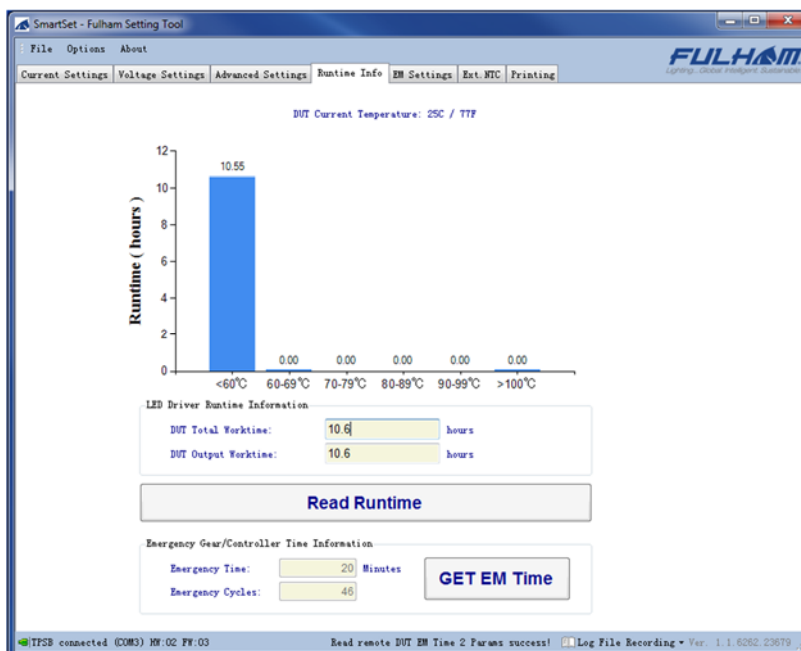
SmartSet - Fulham Setting Tool

File Options About

FULHAM
Lighting...Global Intelligent Sustainable

Current Settings | Voltage Settings | Advanced Settings | Runtime Info | EM Settings | Ext. NTC | Printing

DUT Current Temperature: 25C / 77F

Runtime ( hours )

12
10
8
6
4
2
0

10.55
0.00
0.00
0.00
0.00
0.00

<60℃ 60-69℃ 70-79℃ 80-89℃ 90-99℃ >100℃

LED Driver Runtime Information

DUT Total Worktime: 10.6 hours

DUT Output Worktime: 10.6 hours

Read Runtime

Emergency Gear/Controller Time Information

Emergency Time: 20 Minutes

Emergency Cycles: 46

GET EM Time

TPSB connected (COM3) HW:02 FW:03 Read remote DUT EM Time 2 Params success! Log File Recording ▾ Ver. 1.1.6262.23679